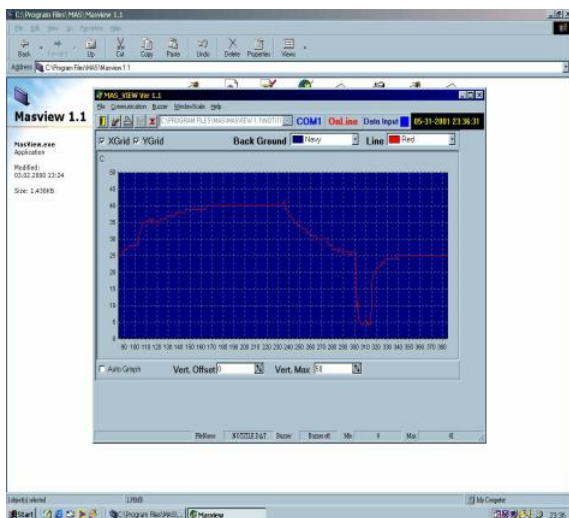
C:\Program Files\MAS\Masview 1.1

File Edit View Go Favorites Help

Back Forward Up Cut Copy Paste Undo Delete Properties Views

Address C:\Program Files\MAS\Masview 1.1

Masview 1.1

Masview.exe
Application

Modified:
03.02.2000 23:24

Size: 1.43MB

MAS_VIEW Ver 1.1

File Communication Buzzer WindowScale Help

C:\PROGRAM FILES\MAS\MASVIEW 1.1\NOTI COM1 OnLine Data Input 05-31-2001 23:36:31

XGrid YGrid Back Ground Navy Line Red

C

50
45
40
35
30
25
20
15
10
5
0

90 100 110 120 130 140 150 160 170 180 190 200 210 220 230 240 250 260 270 280 290 300 310 320 330 340 350 360 370 380

Auto Graph Vert. Offset 0 Vert. Max 51

FileName NOZZLE DAT Buzzer Buzzer off Min 0 Max 0

1 object(s) selected 1.39MB My Computer

Start C:\Program Files\MAS\... Masview 23:36